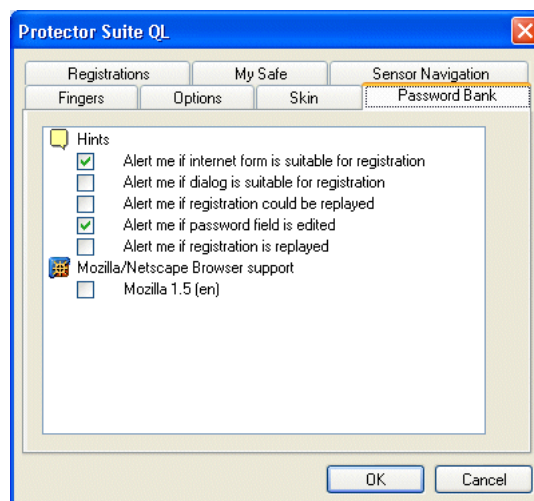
Protector Suite QL

Registrations
My Safe
Sensor Navigation
Fingers
Options
Skin
Password Bank

Hints
Alert me if internet form is suitable for registration
Alert me if dialog is suitable for registration
Alert me if registration could be replayed
Alert me if password field is edited
Alert me if registration is replayed
Mozilla/Netscape Browser support
Mozilla 1.5 (en)

OK
Cancel